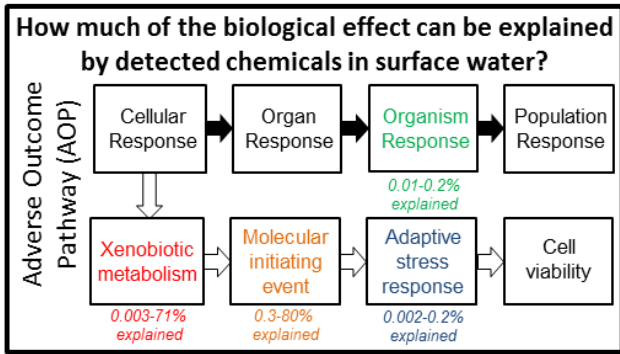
How much of the biological effect can be explained by detected chemicals in surface water?

Adverse Outcome Pathway (AOP)

Cellular Response

Organ Response

Organism Response

0.01-0.2% explained

Population Response

Xenobiotic metabolism

0.003-71% explained

Molecular initiating event

0.3-80% explained

Adaptive stress response

0.002-0.2% explained

Cell viability